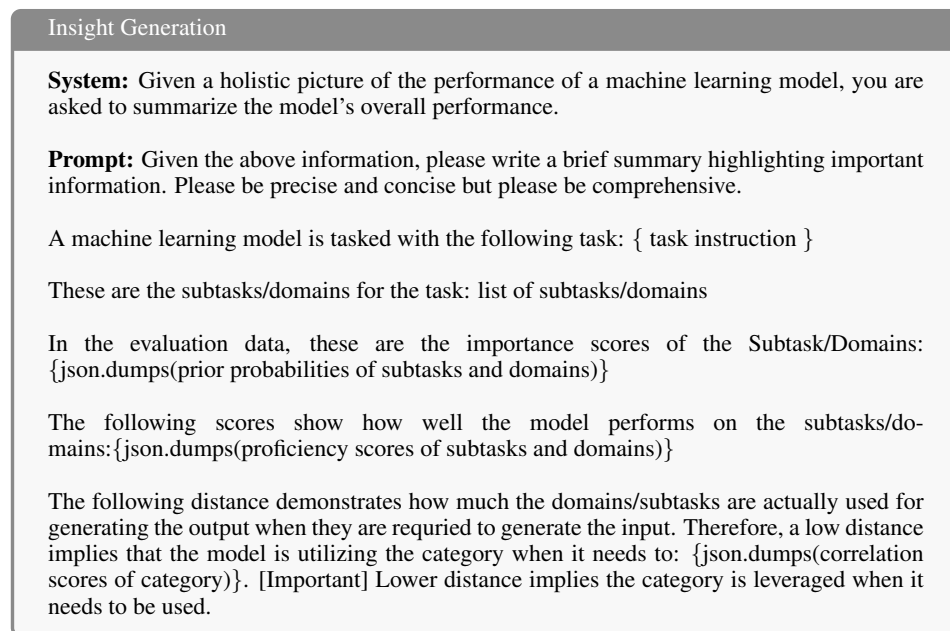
Insight Generation

**System:** Given a holistic picture of the performance of a machine learning model, you are asked to summarize the model's overall performance.

**Prompt:** Given the above information, please write a brief summary highlighting important information. Please be precise and concise but please be comprehensive.

A machine learning model is tasked with the following task: { task instruction }

These are the subtasks/domains for the task: list of subtasks/domains

In the evaluation data, these are the importance scores of the Subtask/Domains: {json.dumps(prior probabilities of subtasks and domains)}

The following scores show how well the model performs on the subtasks/domains:{json.dumps(proficiency scores of subtasks and domains)}

The following distance demonstrates how much the domains/subtasks are actually used for generating the output when they are requried to generate the input. Therefore, a low distance implies that the model is utilizing the category when it needs to: {json.dumps(correlation scores of category)}. [Important] Lower distance implies the category is leveraged when it needs to be used.